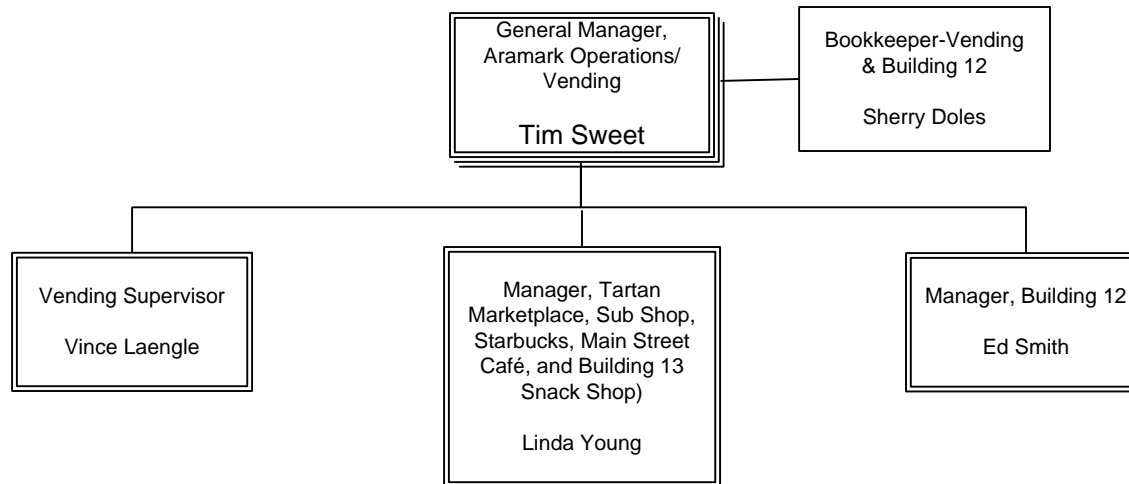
General Manager, Aramark Operations/ Vending

Tim Sweet

Bookkeeper-Vending & Building 12

Sherry Doles

Vending Supervisor

Vince Laengle

Manager, Tartan Marketplace, Sub Shop, Starbucks, Main Street Café, and Building 13 Snack Shop)

Linda Young

Manager, Building 12

Ed Smith